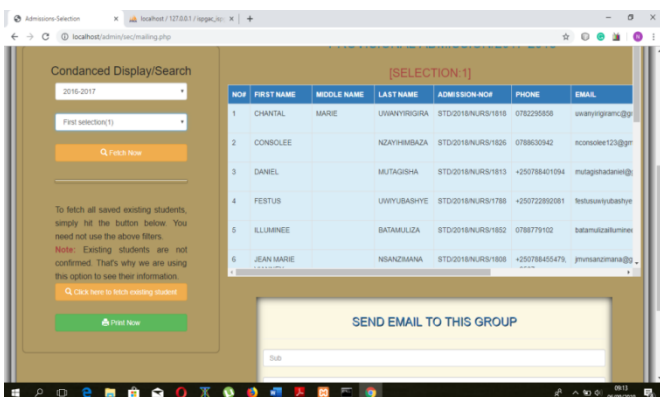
Admissions-Selection | localhost / 127.0.0.1 / npgac_is

localhost/admin/sec/mailing.php

Condanced Display/Search

2016-2017

First selection(1)

Fetch Now

To fetch all saved existing students, simply hit the button below. You need not use the above filters.

Note: Existing students are not confirmed. That's why we are using this option to see their information.

Click here to fetch existing student

Print Now

[SELECTION:1]

| NO# | FIRST NAME | MIDDLE NAME | LAST NAME | ADMISSION-NO# | PHONE | EMAIL |
|---|---|---|---|---|---|---|
| 1 | CHANTAL | MARIE | UWANYIRIGIRA | STD/2018/NURS/1816 | 0782295858 | uwanyirigiramc@g |
| 2 | CONSOLEE | | NZAYIHIMBAZA | STD/2018/NURS/1826 | 0788630942 | nconsolee123@gm |
| 3 | DANIEL | | MUTAGISHA | STD/2018/NURS/1813 | +250788401094 | mutagishadaniel@g |
| 4 | FESTUS | | UWIYUBASHYE | STD/2018/NURS/1788 | +250722892081 | festusuwiyubashye |
| 5 | ILLUMINEE | | BATAMULIZA | STD/2018/NURS/1852 | 0788779102 | batamulizailluminee |
| 6 | JEAN MARIE | | NSANZIMANA | STD/2018/NURS/1808 | +250788455479, | jmvnsanzimana@g |

SEND EMAIL TO THIS GROUP

Sub

09:13